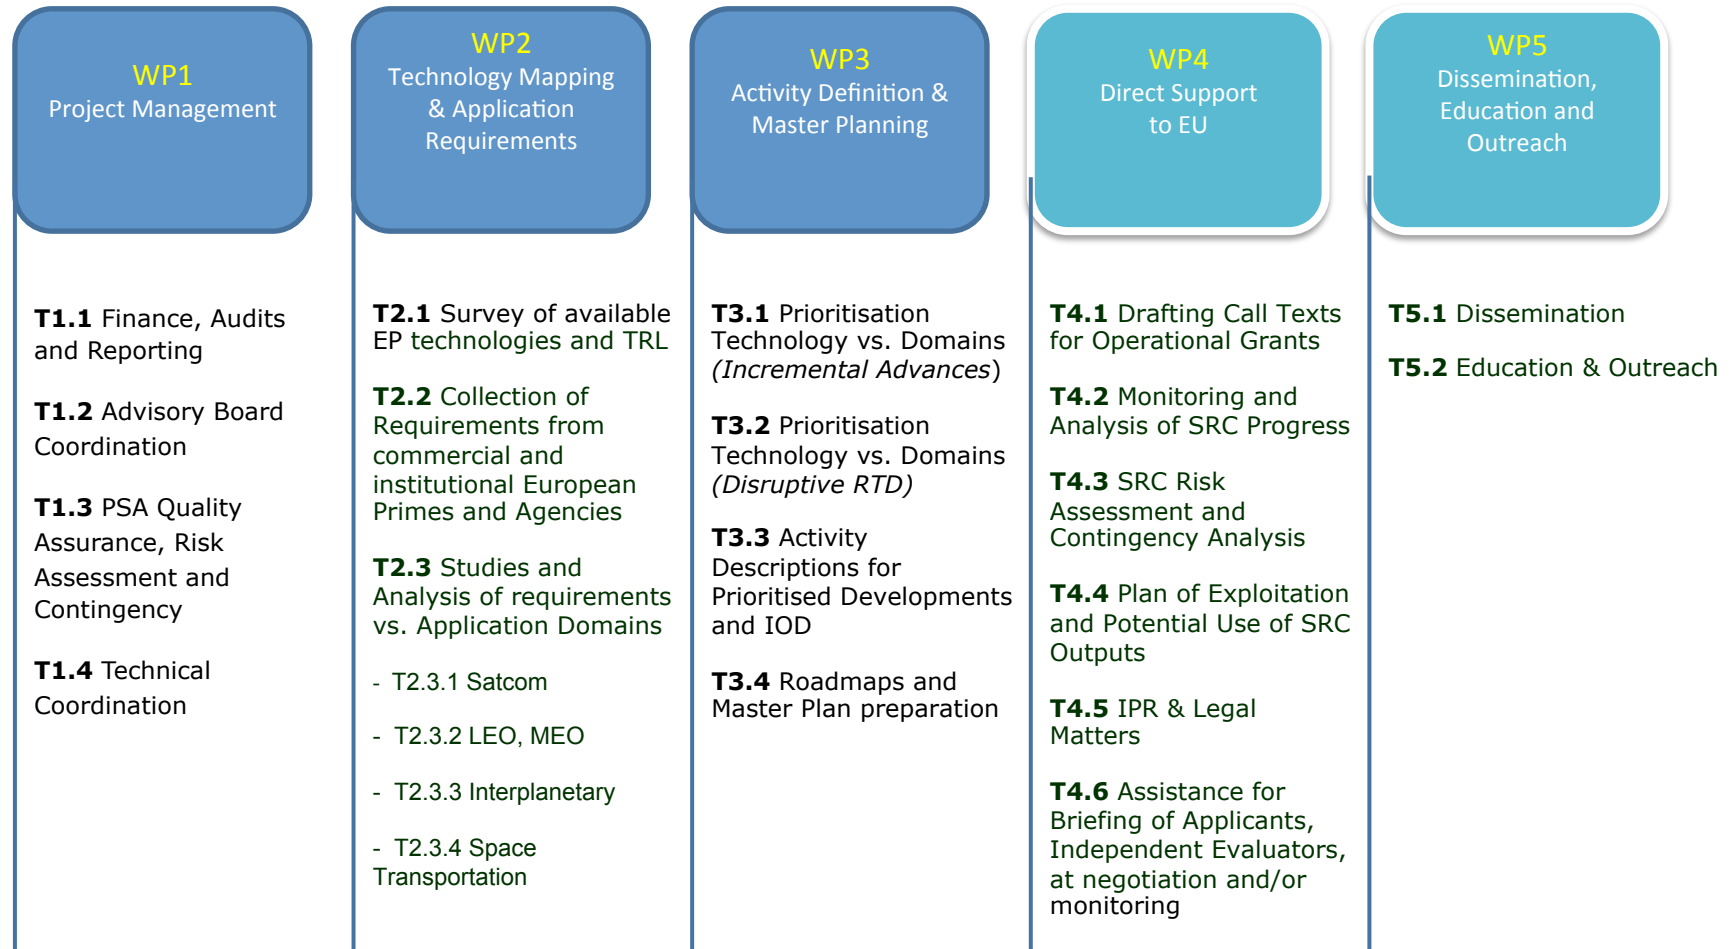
WP1
Project Management

T1.1 Finance, Audits and Reporting

T1.2 Advisory Board Coordination

T1.3 PSA Quality Assurance, Risk Assessment and Contingency

T1.4 Technical Coordination

WP2
Technology Mapping & Application Requirements

T2.1 Survey of available EP technologies and TRL

T2.2 Collection of Requirements from commercial and institutional European Primes and Agencies

T2.3 Studies and Analysis of requirements vs. Application Domains

- T2.3.1 Satcom

- T2.3.2 LEO, MEO

- T2.3.3 Interplanetary

- T2.3.4 Space Transportation

WP3
Activity Definition & Master Planning

T3.1 Prioritisation Technology vs. Domains (*Incremental Advances*)

T3.2 Prioritisation Technology vs. Domains (*Disruptive RTD)*

T3.3 Activity Descriptions for Prioritised Developments and IOD

T3.4 Roadmaps and Master Plan preparation

WP4
Direct Support to EU

T4.1 Drafting Call Texts for Operational Grants

T4.2 Monitoring and Analysis of SRC Progress

T4.3 SRC Risk Assessment and Contingency Analysis

T4.4 Plan of Exploitation and Potential Use of SRC Outputs

T4.5 IPR & Legal Matters

T4.6 Assistance for Briefing of Applicants, Independent Evaluators, at negotiation and/or monitoring

WP5
Dissemination, Education and Outreach

T5.1 Dissemination

T5.2 Education & Outreach